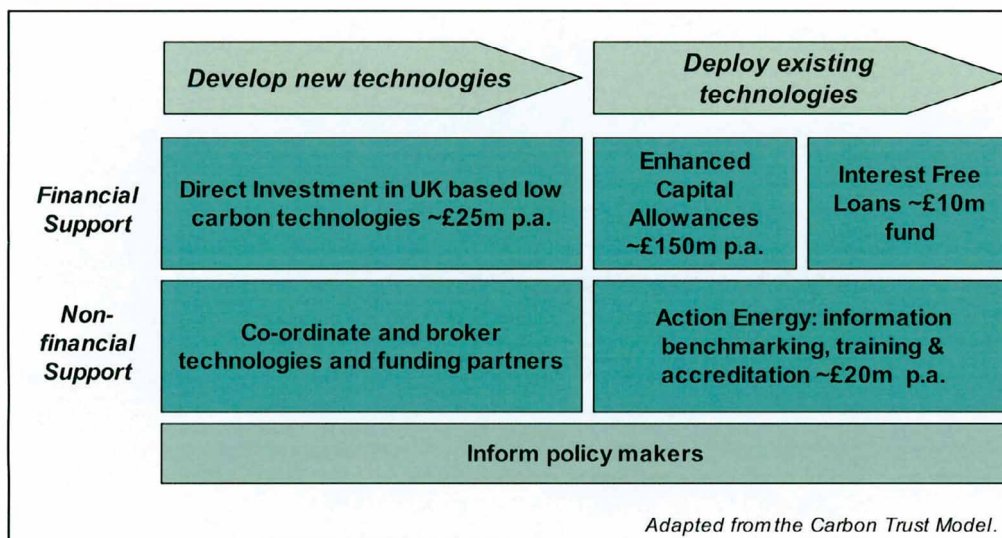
Develop new technologies

Deploy existing technologies

Financial Support

Direct Investment in UK based low carbon technologies ~£25m p.a.

Enhanced Capital Allowances ~£150m p.a.

Interest Free Loans ~£10m fund

Non-financial Support

Co-ordinate and broker technologies and funding partners

Action Energy: information benchmarking, training & accreditation ~£20m p.a.

Inform policy makers

Adapted from the Carbon Trust Model.